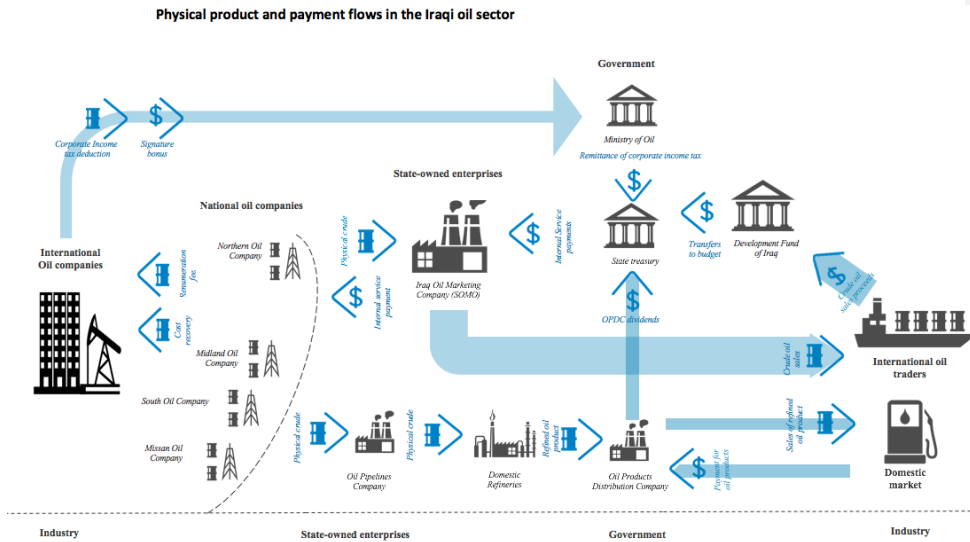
Physical product and payment flows in the Iraqi oil sector

Government

Corporate Income tax deduction

Signature bonus

Ministry of Oil

Remittance of corporate income tax

State-owned enterprises

National oil companies

Internal Service payments

Transfers to budget

Development Fund of Iraq

State treasury

International Oil companies

Northern Oil Company

Remuneration fee

Physical crude

Internal service payment

Iraq Oil Marketing Company (SOMO)

Crude oil sales proceeds

Cost recovery

OPDC dividends

Midland Oil Company

Crude oil sales

International oil traders

South Oil Company

Physical crude

Physical crude

Refined oil product

Sales of refined oil product

Missan Oil Company

Oil Pipelines Company

Domestic Refineries

Oil Products Distribution Company

Payment for oil products

Domestic market

Industry

State-owned enterprises

Government

Industry